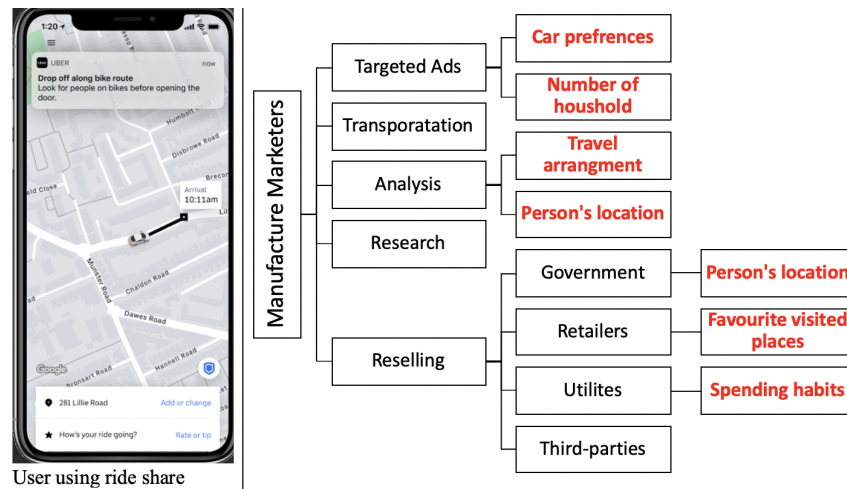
1:20

UBER now
Drop off along bike route
Look for people on bikes before opening the door.

Humbolt
Disbrowe Road
Brecon
eld Close
Arrival
10:11am
Lil
Munster Road
Chaldon Road
Dawes Road
Hannell Road
Bronsart Road
Google

281 Lillie Road Add or change
How's your ride going? Rate or tip

User using ride share

Manufacture Marketers

Targeted Ads
Car prefrences
Number of houshold
Transporatation
Analysis
Travel arrangment
Person's location
Research
Reselling
Government
Person's location
Retailers
Favourite visited places
Utilites
Spending habits
Third-parties